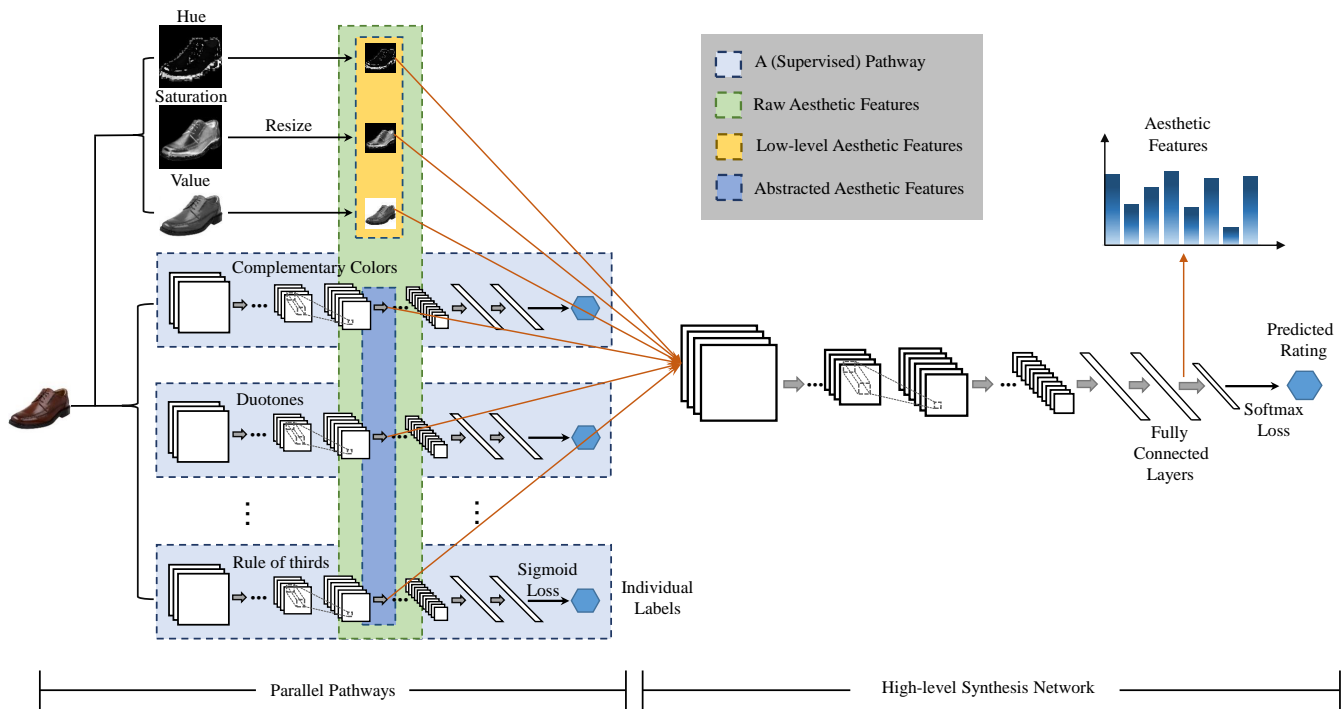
Hue

Saturation

Resize

Value

A (Supervised) Pathway

Raw Aesthetic Features

Low-level Aesthetic Features

Abstracted Aesthetic Features

Aesthetic Features

Complementary Colors

Predicted Rating

Duotones

Fully Connected Layers

Softmax Loss

Rule of thirds

Sigmoid Loss

Individual Labels

Parallel Pathways

High-level Synthesis Network